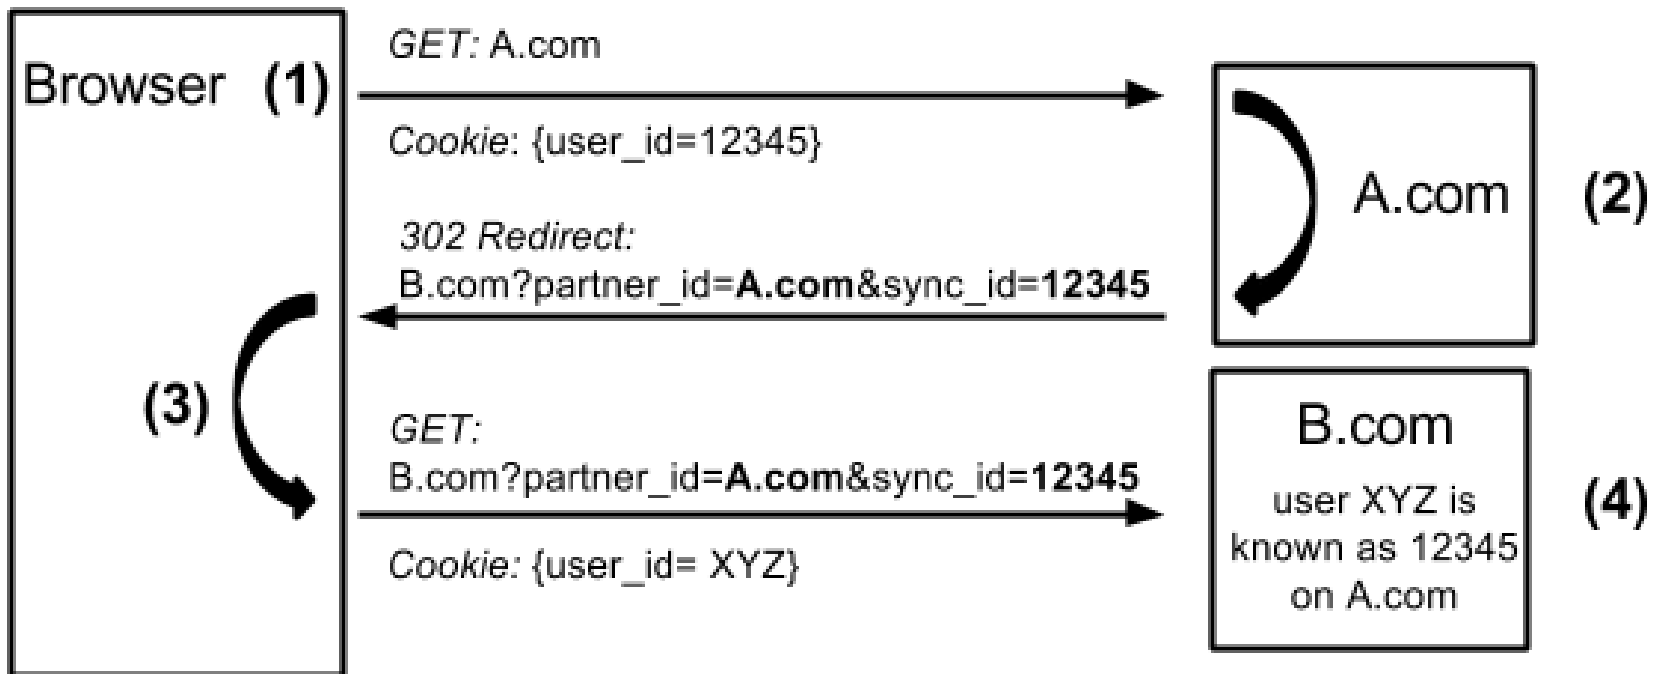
Browser (1)

GET: A.com

Cookie: {user_id=12345}

A.com

(2)

302 Redirect:
B.com?partner_id=A.com&sync_id=12345

(3)

GET:
B.com?partner_id=A.com&sync_id=12345

Cookie: {user_id= XYZ}

B.com

user XYZ is known as 12345 on A.com

(4)